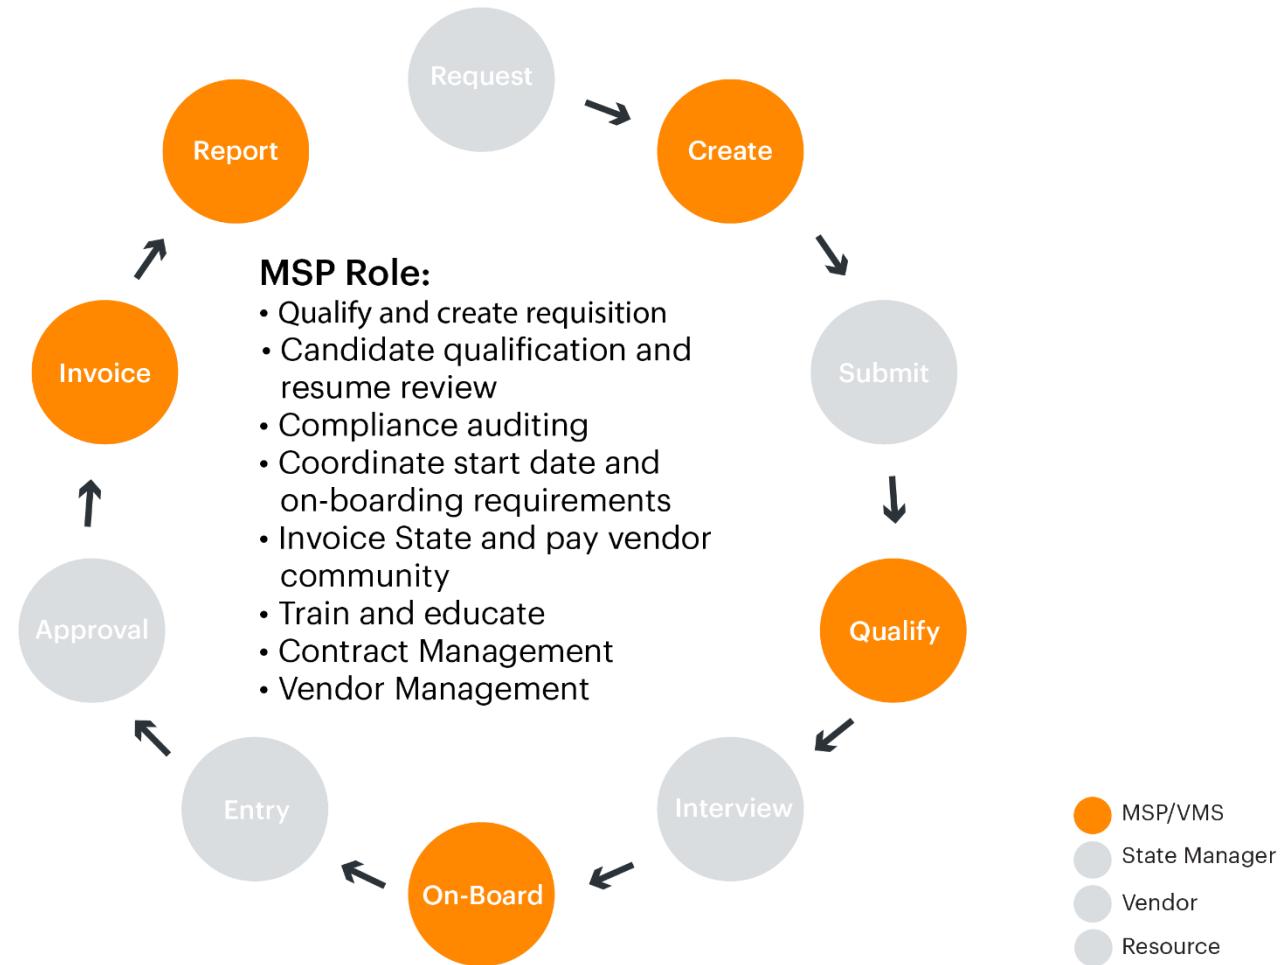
Request

Create

Submit

Qualify

Interview

On-Board

Entry

Approval

Invoice

Report

MSP Role:
• Qualify and create requisition
• Candidate qualification and resume review
• Compliance auditing
• Coordinate start date and on-boarding requirements
• Invoice State and pay vendor community
• Train and educate
• Contract Management
• Vendor Management

MSP/VMS
State Manager
Vendor
Resource